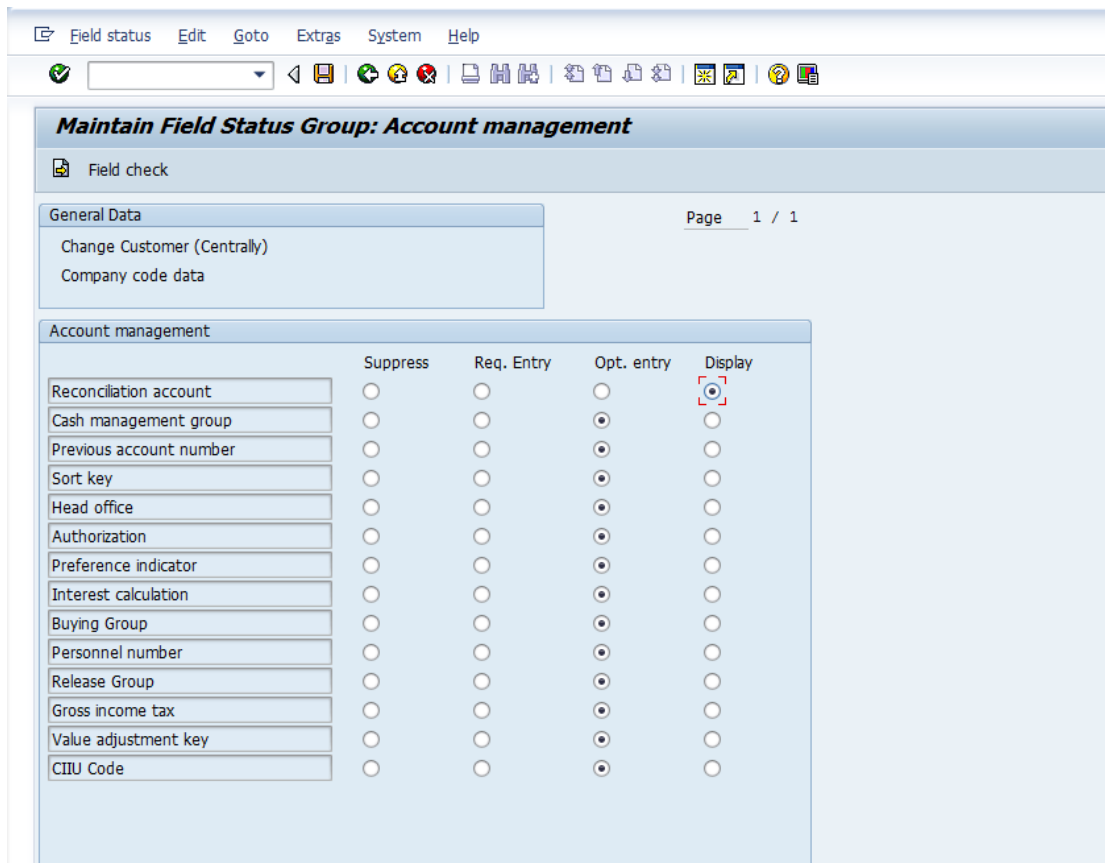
Field status Edit Goto Extras System Help

Maintain Field Status Group: Account management

Field check

General Data

Change Customer (Centrally)

Company code data

Page 1 / 1

Account management

| | Suppress | Req. Entry | Opt. entry | Display |
|---|---|---|---|---|
| Reconciliation account | | | | |
| Cash management group | | | | |
| Previous account number | | | | |
| Sort key | | | | |
| Head office | | | | |
| Authorization | | | | |
| Preference indicator | | | | |
| Interest calculation | | | | |
| Buying Group | | | | |
| Personnel number | | | | |
| Release Group | | | | |
| Gross income tax | | | | |
| Value adjustment key | | | | |
| CIIU Code | | | | |